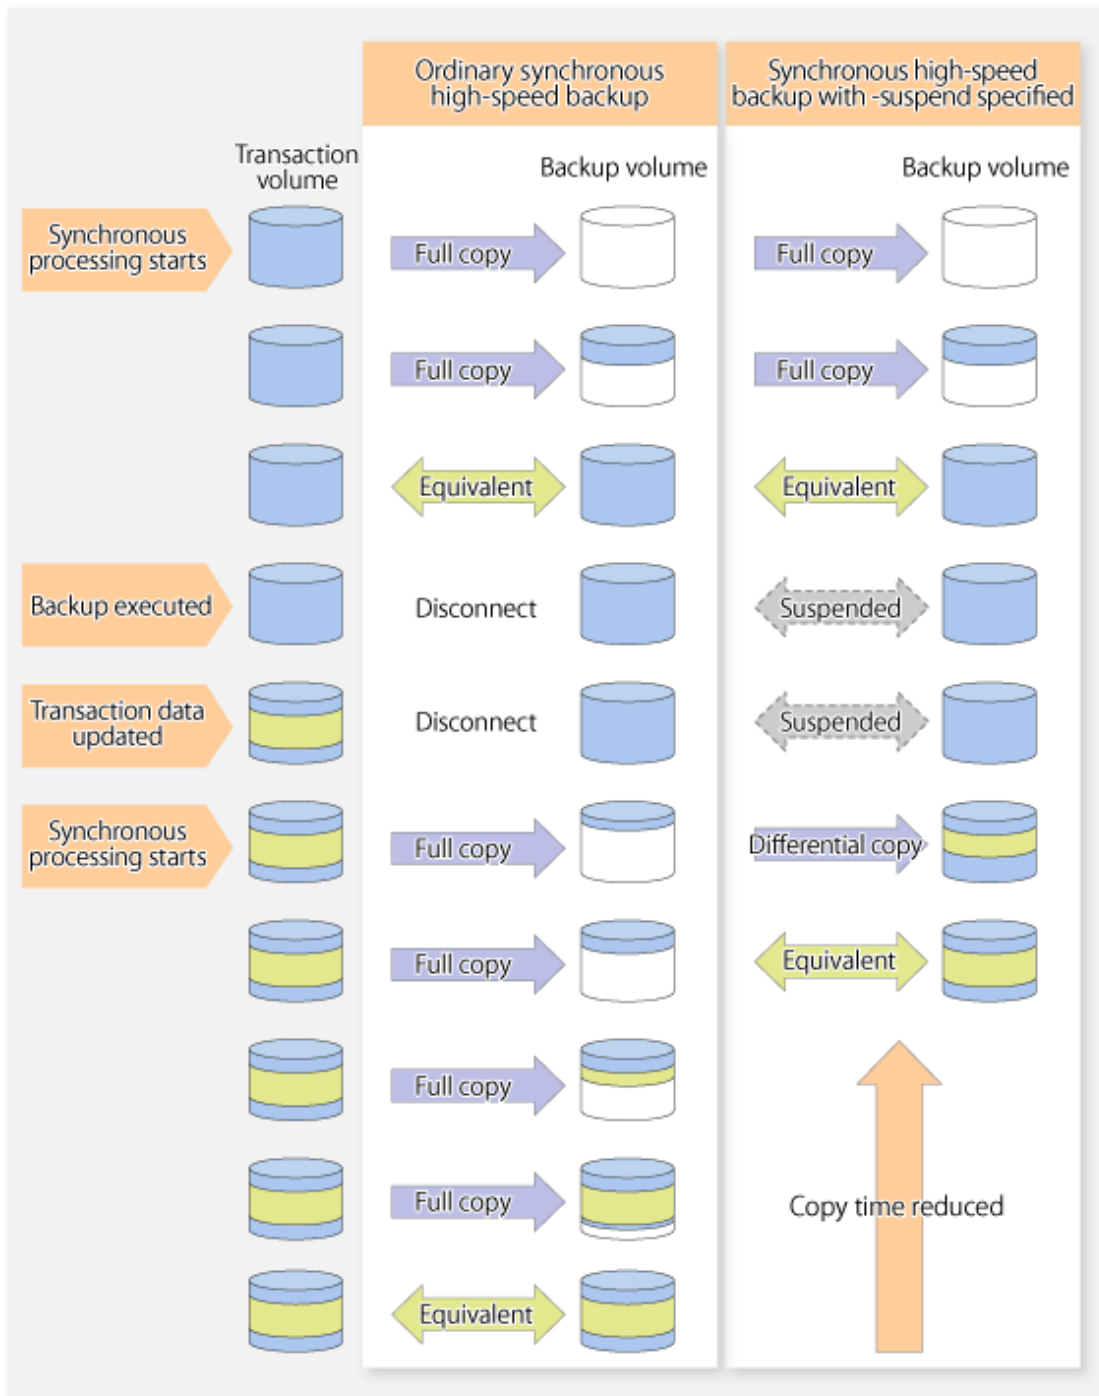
Ordinary synchronous high-speed backup

Synchronous high-speed backup with -suspend specified

Transaction volume

Backup volume

Backup volume

Synchronous processing starts

Full copy

Full copy

Full copy

Full copy

Equivalent

Equivalent

Backup executed

Disconnect

Suspended

Transaction data updated

Disconnect

Suspended

Synchronous processing starts

Full copy

Differential copy

Full copy

Equivalent

Full copy

Full copy

Copy time reduced

Equivalent